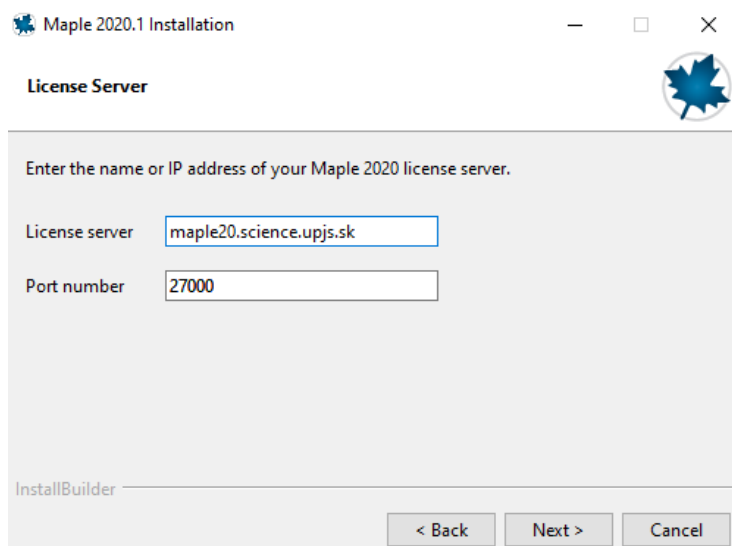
Maple 2020.1 Installation

License Server

Enter the name or IP address of your Maple 2020 license server.

License server maple20.science.upjs.sk

Port number 27000

InstallBuilder

< Back Next > Cancel